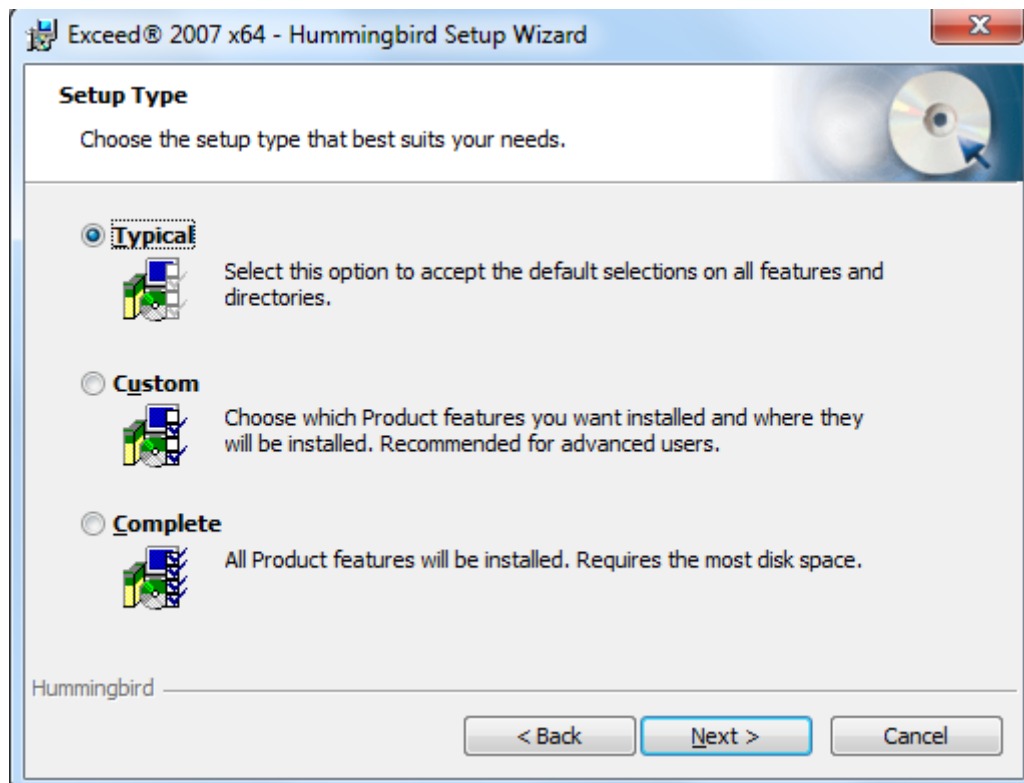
Exceed® 2007 x64 - Hummingbird Setup Wizard

Setup Type

Choose the setup type that best suits your needs.

Typical

Select this option to accept the default selections on all features and directories.

Custom

Choose which Product features you want installed and where they will be installed. Recommended for advanced users.

Complete

All Product features will be installed. Requires the most disk space.

Hummingbird

< Back
Next >
Cancel